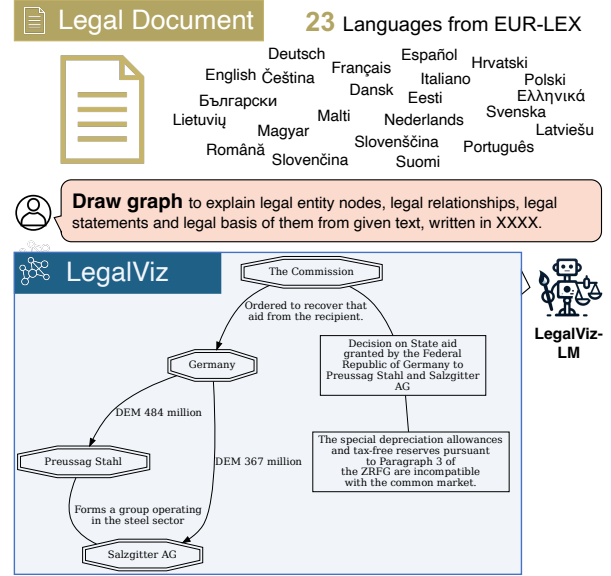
Legal Document

23 Languages from EUR-LEX

Deutsch
English
Čeština
Français
Español
Hrvatski
Italiano
Polski
Dansk
Eesti
Ελληνικά
Български
Svenska
Lietuvių
Malti
Nederlands
Latviešu
Magyar
Slovenščina
Română
Slovenčina
Suomi
Português

**Draw graph** to explain legal entity nodes, legal relationships, legal statements and legal basis of them from given text, written in XXXX.

LegalViz

The Commission

Ordered to recover that aid from the recipient.

Decision on State aid granted by the Federal Republic of Germany to Preussag Stahl and Salzgitter AG

Germany

DEM 484 million

The special depreciation allowances and tax-free reserves pursuant to Paragraph 3 of the ZRFG are incompatible with the common market.

Preussag Stahl

DEM 367 million

Forms a group operating in the steel sector

Salzgitter AG

LegalViz-LM